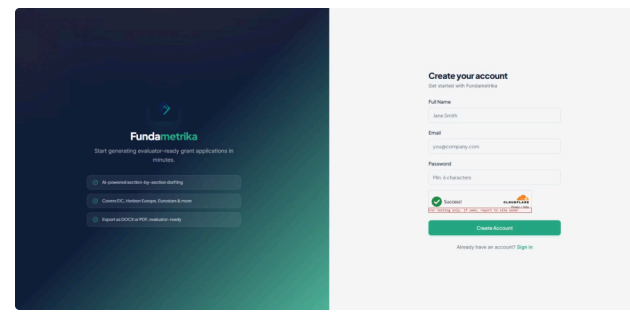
Fundametrika

Start generating evaluator-ready grant applications in minutes.

AI-powered section-by-section drafting

Covers EIC, Horizon Europe, Eurostars & more

Export as DOCX or PDF, evaluator-ready

Create your account

Get started with Fundametrika

Full Name

Jane Smith

Email

you@company.com

Password

Min. 8 characters

Success!

CLOUDFLARE

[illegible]

Create Account

Already have an account? Sign in